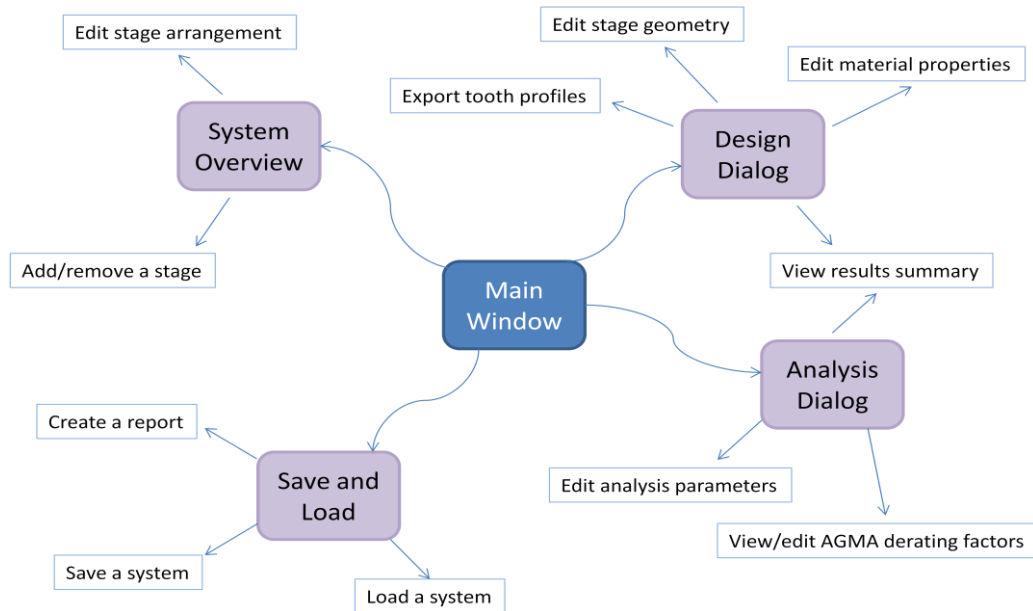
Main Window

Edit stage arrangement

System Overview

Add/remove a stage

Edit stage geometry

Edit material properties

Export tooth profiles

Design Dialog

View results summary

Analysis Dialog

Edit analysis parameters

View/edit AGMA derating factors

Create a report

Save and Load

Save a system

Load a system